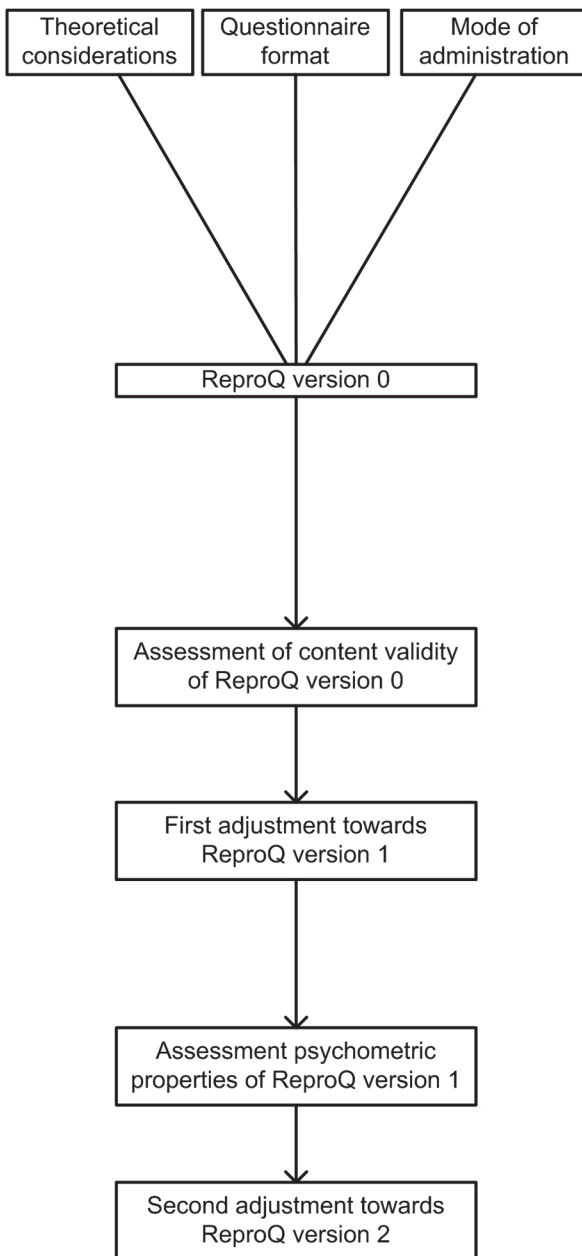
Theoretical considerations

Questionnaire format

Mode of administration

ReproQ version 0

Assessment of content validity of ReproQ version 0

First adjustment towards ReproQ version 1

Assessment psychometric properties of ReproQ version 1

Second adjustment towards ReproQ version 2